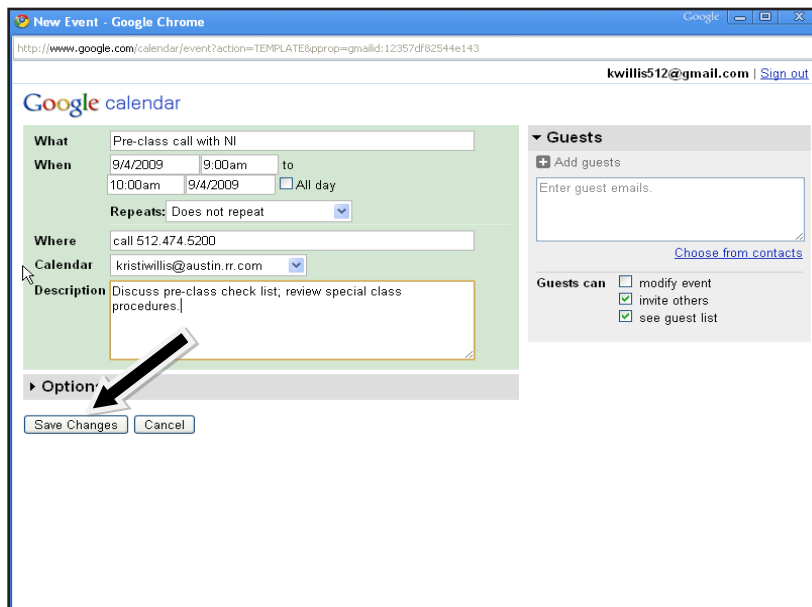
New Event - Google Chrome

Google

http://www.google.com/calendar/event?action=TEMPLATE&pprop=gmailid:12357df82544e143

kwillis512@gmail.com | Sign out

Google calendar

What Pre-class call with NI

When 9/4/2009 9:00am to 10:00am 9/4/2009 All day

Repeats: Does not repeat

Where call 512.474.5200

Calendar kristiwillis@austin.rr.com

Description Discuss pre-class check list; review special class procedures.

Option

Save Changes Cancel

Guests

Add guests

Enter guest emails.

Choose from contacts

Guests can modify event

invite others

see guest list